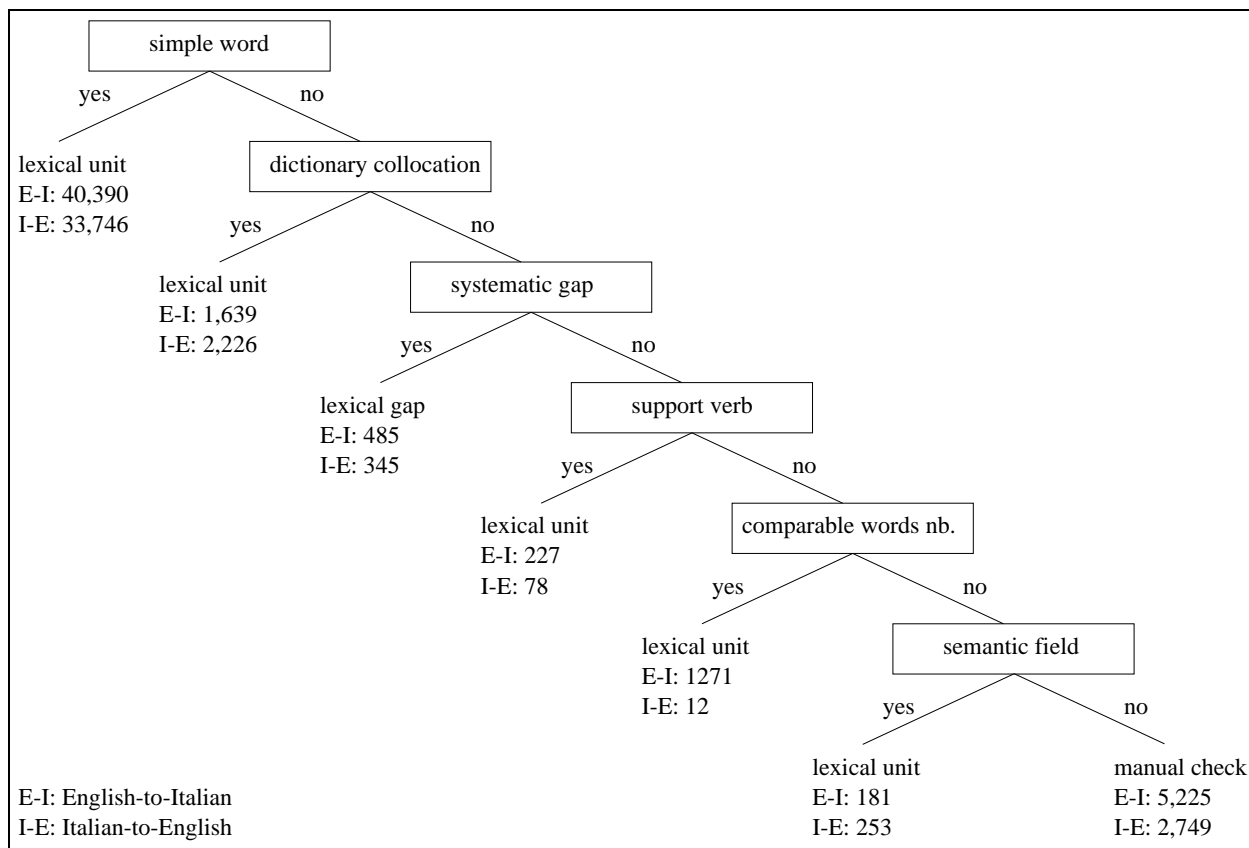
simple word
yes
no
lexical unit
E-I: 40,390
I-E: 33,746
dictionary collocation
yes
no
lexical unit
E-I: 1,639
I-E: 2,226
systematic gap
yes
no
lexical gap
E-I: 485
I-E: 345
support verb
yes
no
lexical unit
E-I: 227
I-E: 78
comparable words nb.
yes
no
lexical unit
E-I: 1271
I-E: 12
semantic field
yes
no
lexical unit
E-I: 181
I-E: 253
manual check
E-I: 5,225
I-E: 2,749

E-I: English-to-Italian
I-E: Italian-to-English